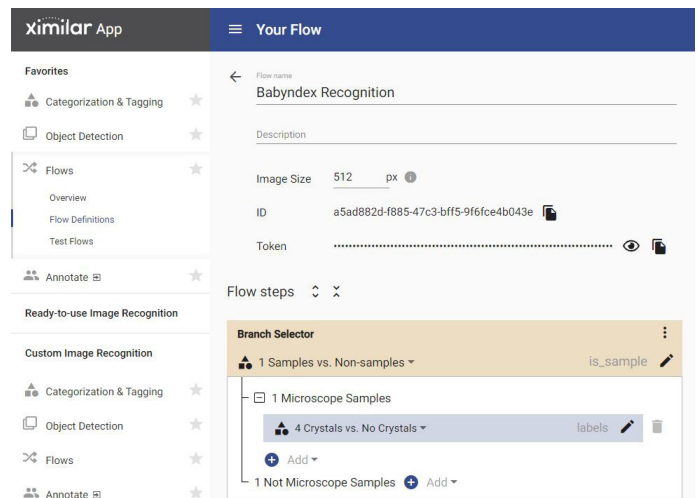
ximilar App

Favorites

Categorization & Tagging

Object Detection

Flows

Overview

Flow Definitions

Test Flows

Annotate

Ready-to-use Image Recognition

Custom Image Recognition

Categorization & Tagging

Object Detection

Flows

Annotate

Your Flow

Flow name

Babyndex Recognition

Description

Image Size 512 px

ID a5ad882d-f885-47c3-bff5-9f6fce4b043e

Token ••••••••••••••••••••••••••••••••••••••••••••••••••••••••••••

Flow steps

Branch Selector

1 Samples vs. Non-samples

is_sample

1 Microscope Samples

4 Crystals vs. No Crystals

labels

Add

1 Not Microscope Samples Add